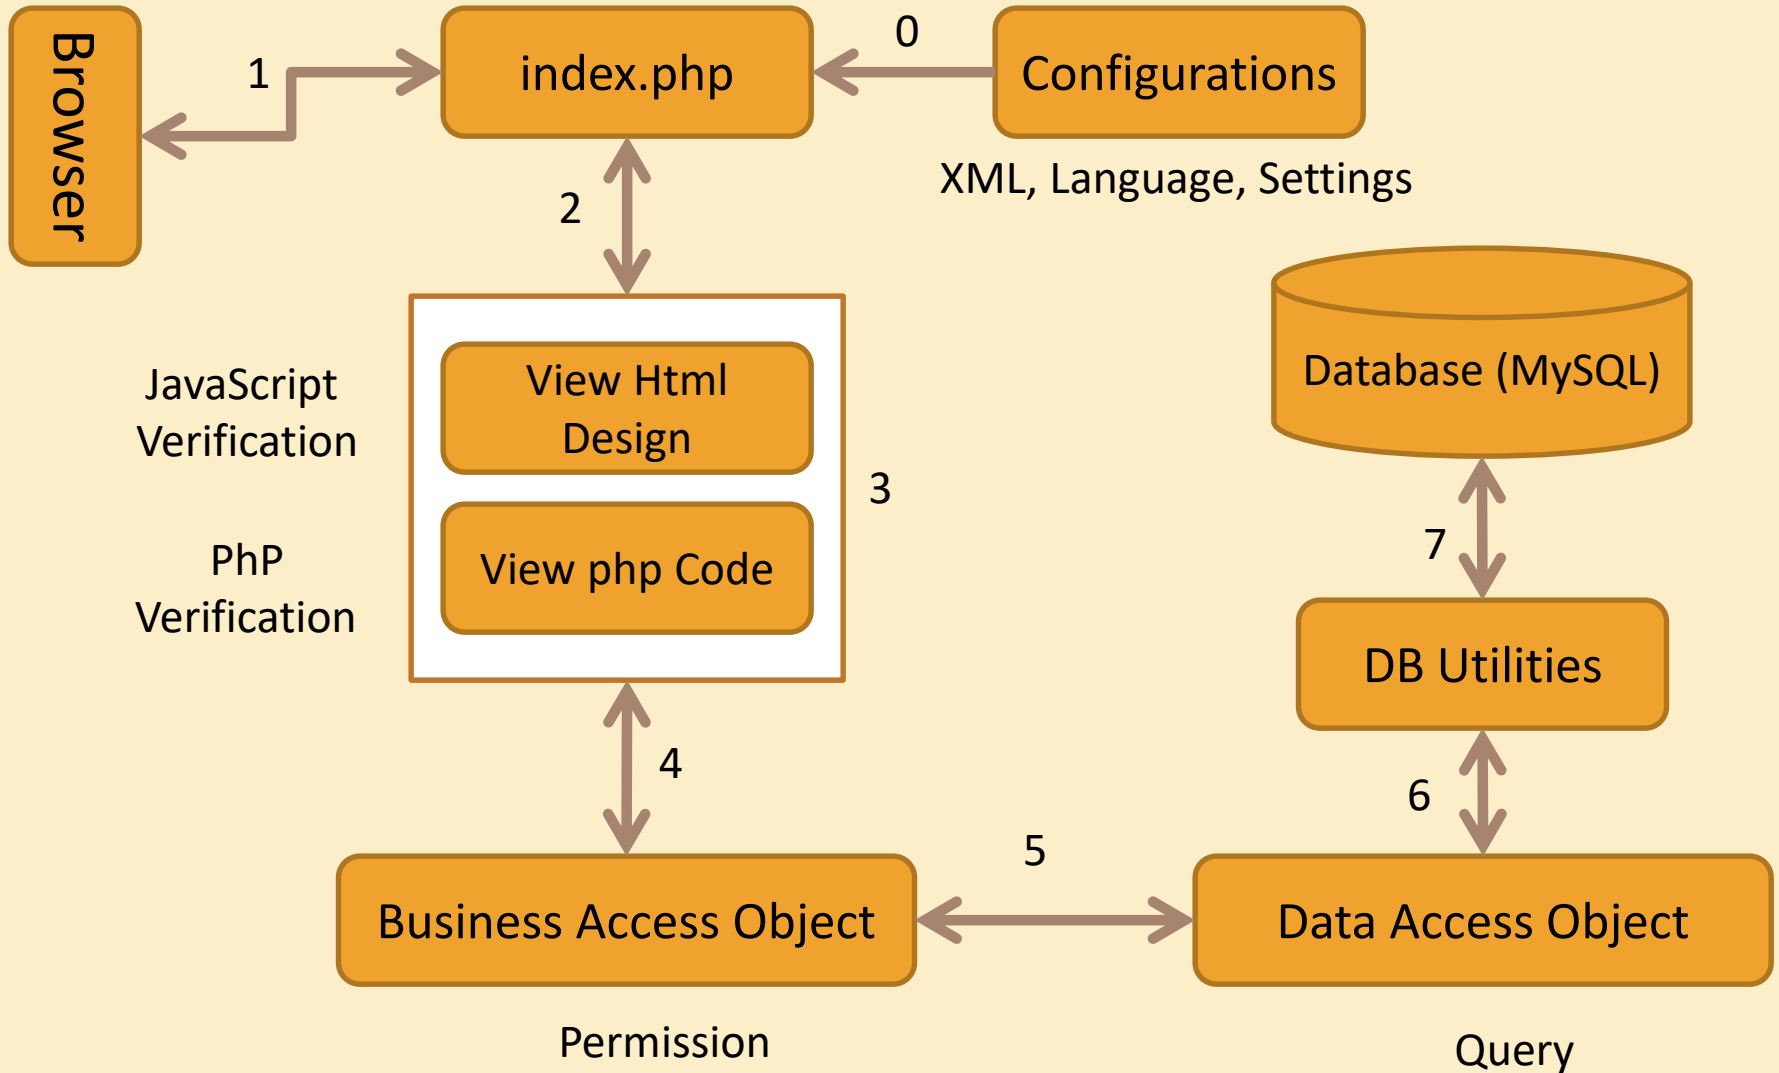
Browser

1

index.php

0

Configurations

XML, Language, Settings

2

JavaScript Verification

View Html Design

View php Code

3

PhP Verification

Database (MySQL)

7

DB Utilities

4

6

5

Business Access Object

Data Access Object

Permission

Query